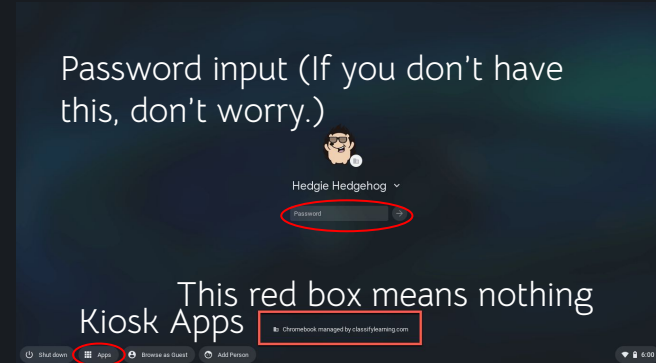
Password input (If you don't have this, don't worry.)

Hedgie Hedgehog

Password

This red box means nothing

Kiosk Apps

Chromebook managed by classifylearning.com

Shut down

Apps

Browse as Guest

Add Person

6:00